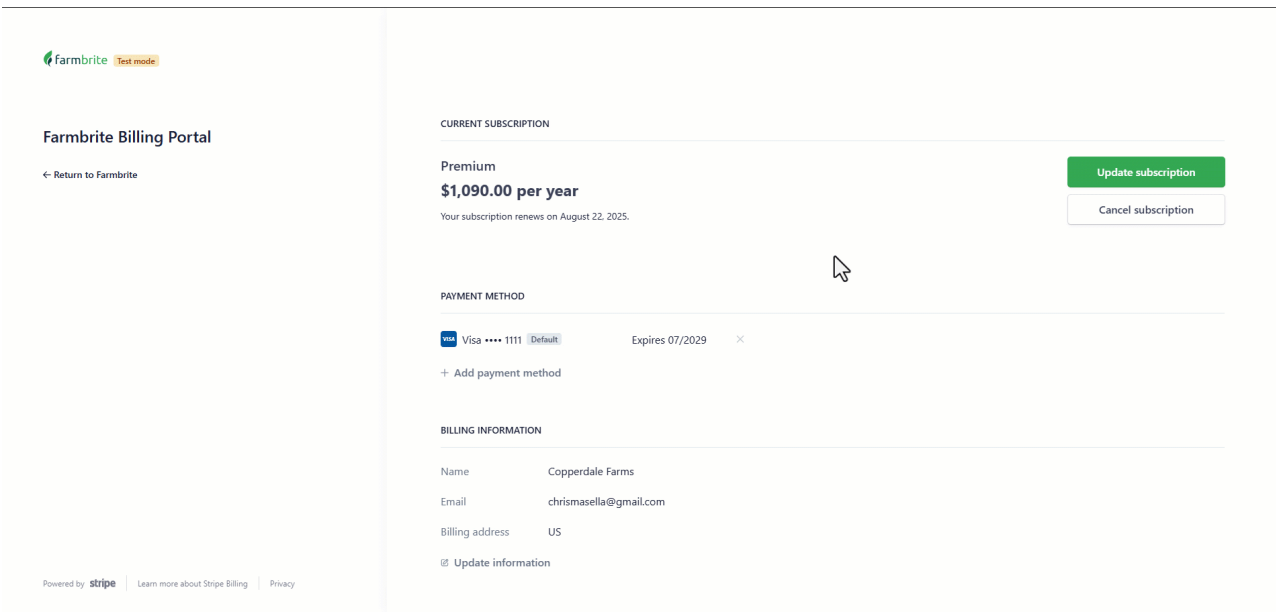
farmbrite Test mode

Farmbrite Billing Portal

← Return to Farmbrite

CURRENT SUBSCRIPTION

Premium

$1,090.00 per year

Your subscription renews on August 22, 2025.

Update subscription

Cancel subscription

PAYMENT METHOD

VISA Visa •••• 1111 Default Expires 07/2029 ×

+ Add payment method

BILLING INFORMATION

| | |
|---|---|
| Name | Copperdale Farms |
| Email | chrismasella@gmail.com |
| Billing address | US |

Update information

Powered by stripe | Learn more about Stripe Billing | Privacy